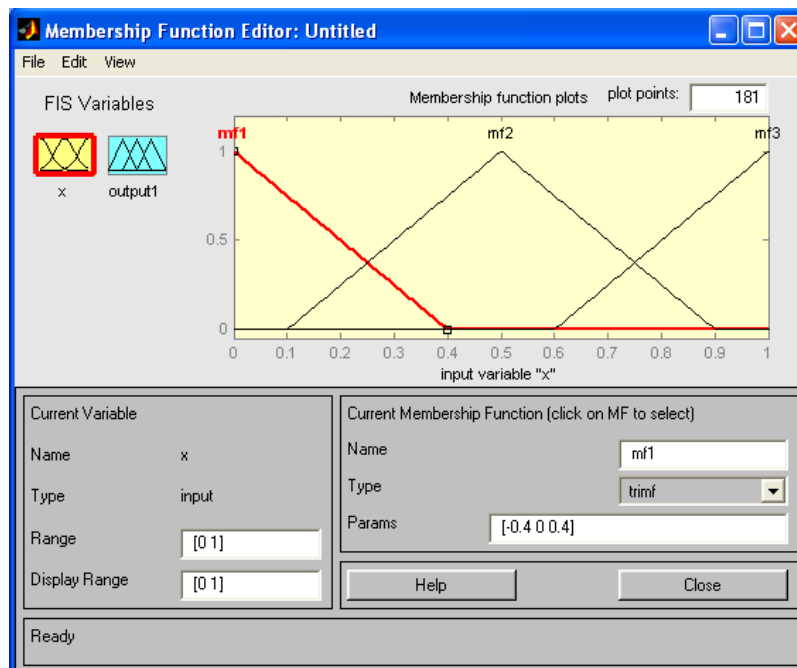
Membership Function Editor: Untitled

File Edit View

FIS Variables

x output1

Membership function plots

plot points: 181

mf1 mf2 mf3

1

0.5

0

0 0.1 0.2 0.3 0.4 0.5 0.6 0.7 0.8 0.9 1

input variable "x"

Current Variable

Name x

Type input

Range [0 1]

Display Range [0 1]

Current Membership Function (click on MF to select)

Name mf1

Type trimf

Params [-0.4 0 0.4]

Help

Close

Ready